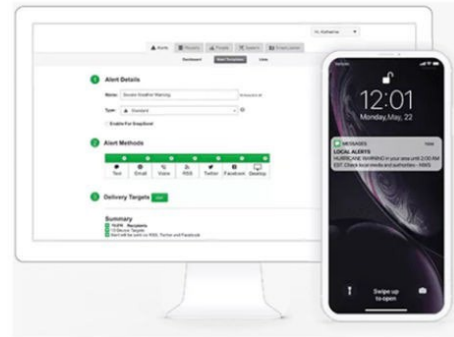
Hi, Katherine

Alerts History People System Email Lists

Dashboard Alert Templates Lists

1 Alert Details

Name: Severe Weather Warning

Type: Standard

Enable For Snapshot

2 Alert Methods

Text Email Voice RSS Twitter Facebook Desktop

3 Delivery Targets

Summary

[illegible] Recipients

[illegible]

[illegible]

12:01

Monday, May 22

MESSAGES now

LOCAL ALERTS

HURRICANE WARNING in your area until 2:00 AM EST. Check local media and authorities - NWS

Swipe up to open